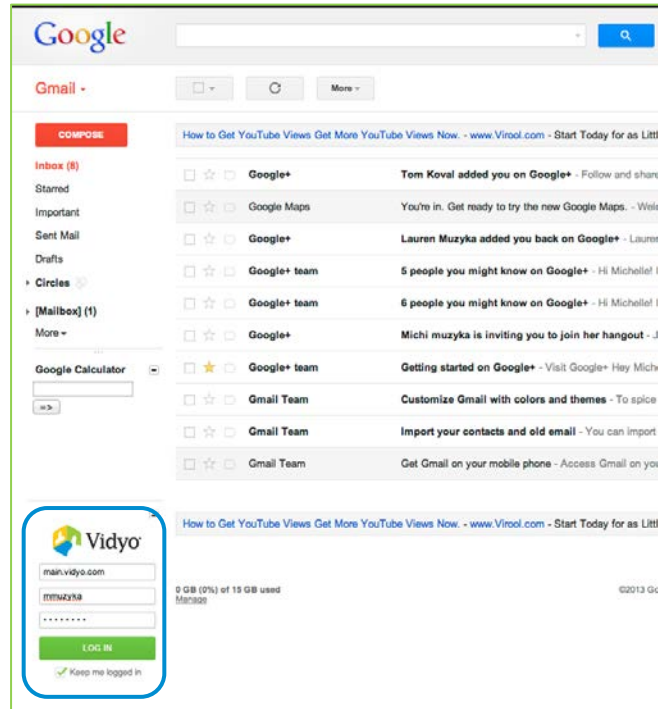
Google

Gmail -

More -

COMPOSE

Inbox (8)

Starred

Important

Sent Mail

Drafts

Circles

[Mailbox] (1)

More -

Google Calculator

=>

How to Get YouTube Views Get More YouTube Views Now. - www.Virool.com - Start Today for as Littl

| | | |
|---|---|---|
| Google+ | Tom Koval added you on Google+ - Follow and share |
| Google Maps | You're in. Get ready to try the new Google Maps. - Welc |
| Google+ | Lauren Muzyka added you back on Google+ - Lauren |
| Google+ team | 5 people you might know on Google+ - Hi Michelle! |
| Google+ team | 6 people you might know on Google+ - Hi Michelle! |
| Google+ | Michi muzyka is inviting you to join her hangout - J |
| Google+ team | Getting started on Google+ - Visit Google+ Hey Miche |
| Gmail Team | Customize Gmail with colors and themes - To spice |
| Gmail Team | Import your contacts and old email - You can import |
| Gmail Team | Get Gmail on your mobile phone - Access Gmail on yo |

How to Get YouTube Views Get More YouTube Views Now. - www.Virool.com - Start Today for as Littl

0 GB (0%) of 15 GB used
Manage

©2013 Go

Vidyo

main.vidyo.com

mmuzyka

••••••••

LOG IN

Keep me logged in